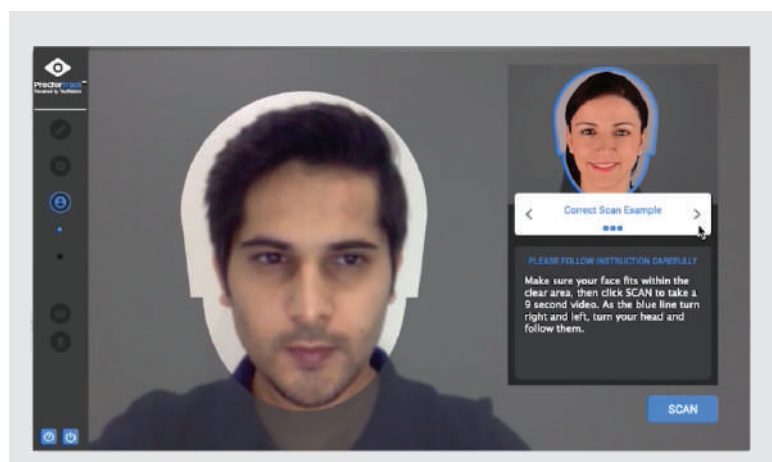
Proctortrack
Powered by Verificient

Correct Scan Example

PLEASE FOLLOW INSTRUCTION CAREFULLY

Make sure your face fits within the clear area, then click SCAN to take a 9 second video. As the blue line turn right and left, turn your head and follow them.

SCAN